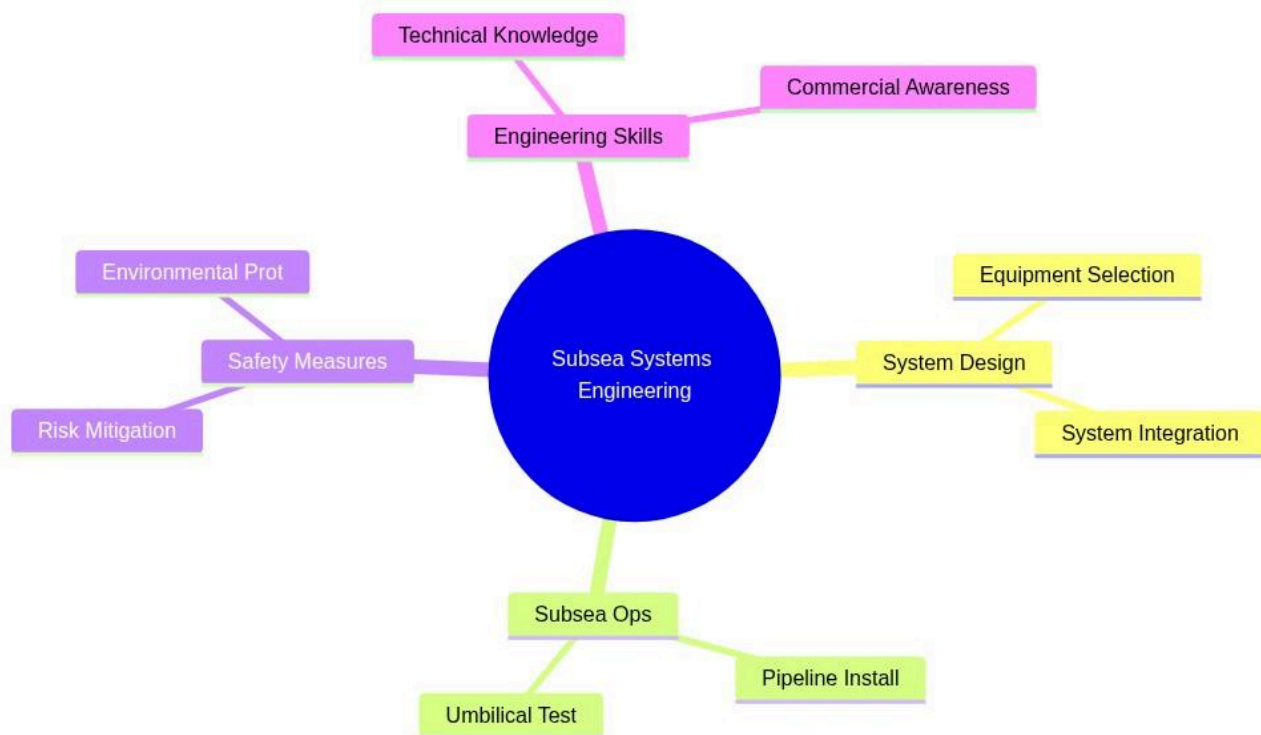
Technical Knowledge

Commercial Awareness

Engineering Skills

Environmental Prot

Safety Measures

Risk Mitigation

Subsea Systems Engineering

Equipment Selection

System Design

System Integration

Subsea Ops

Pipeline Install

Umbilical Test